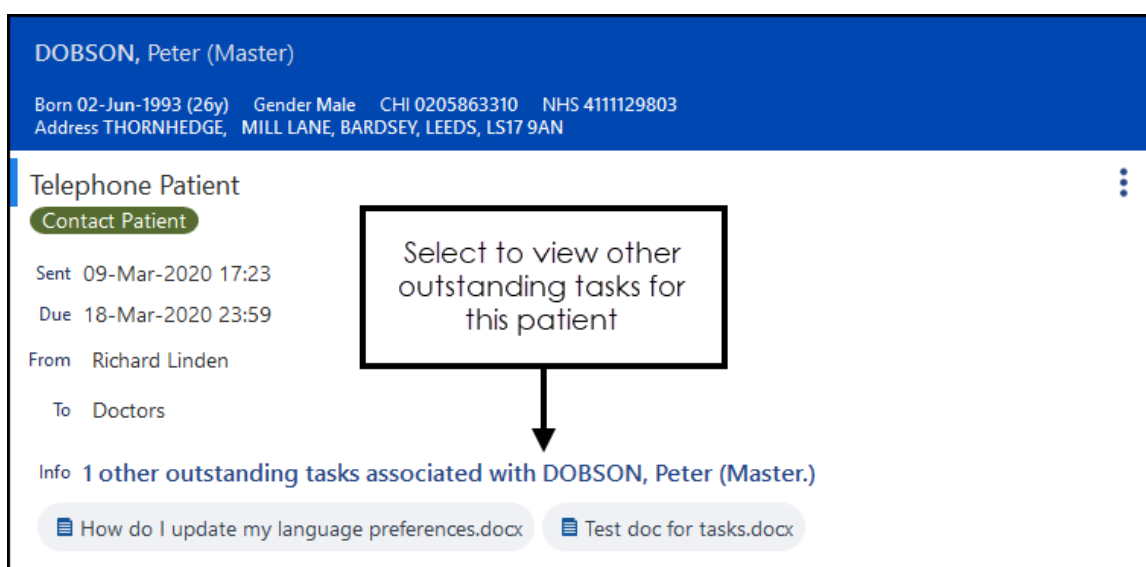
DOBSON, Peter (Master)

Born 02-Jun-1993 (26y) Gender Male CHI 0205863310 NHS 4111129803
Address THORNHEDGE, MILL LANE, BARDSEY, LEEDS, LS17 9AN

Telephone Patient

Contact Patient

Sent 09-Mar-2020 17:23

Due 18-Mar-2020 23:59

From Richard Linden

To Doctors

Select to view other outstanding tasks for this patient

Info 1 other outstanding tasks associated with DOBSON, Peter (Master.)

How do I update my language preferences.docx

Test doc for tasks.docx